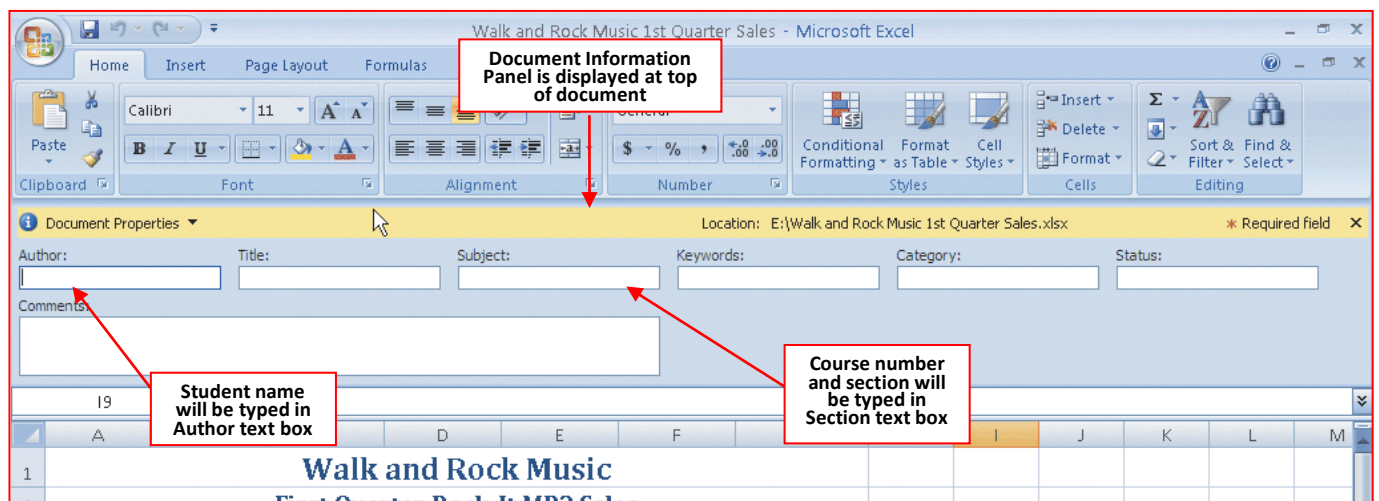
Walk and Rock Music 1st Quarter Sales - Microsoft Excel

Home Insert Page Layout Formulas

Document Information Panel is displayed at top of document

Paste
Clipboard
Calibri 11
B I U
Font
Alignment
General
$ % ,
Number
Conditional Formatting
Format as Table
Cell Styles
Styles
Insert
Delete
Format
Cells
Σ
Sort & Filter
Find & Select
Editing

Document Properties
Location: E:\Walk and Rock Music 1st Quarter Sales.xlsx
* Required field

Author:
Title:
Subject:
Keywords:
Category:
Status:
Comments:

Student name will be typed in Author text box

Course number and section will be typed in Section text box

I9

A D E F I J K L M

1 Walk and Rock Music

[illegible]